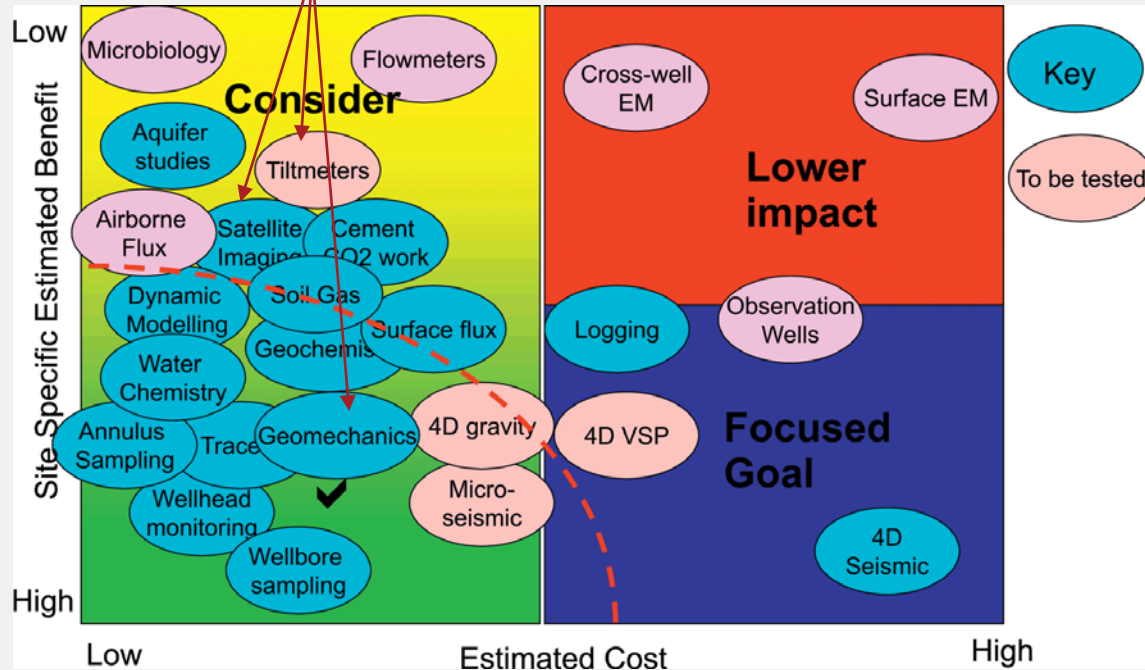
Low

Site Specific Estimated Benefit

High

Microbiology

Flowmeters

Consider

Aquifer studies

Tiltmeters

Airborne Flux

Satellite Imaging

Cement CO2 work

Dynamic Modelling

Soil Gas

Surface flux

Geochemis

Water Chemistry

Annulus Sampling

Trace

Geomechanics

4D gravity

Wellhead monitoring

Micro-seismic

Wellbore sampling

Cross-well EM

Surface EM

Lower impact

Logging

Observation Wells

4D VSP

Focused Goal

4D Seismic

Key

To be tested

Low

Estimated Cost

High